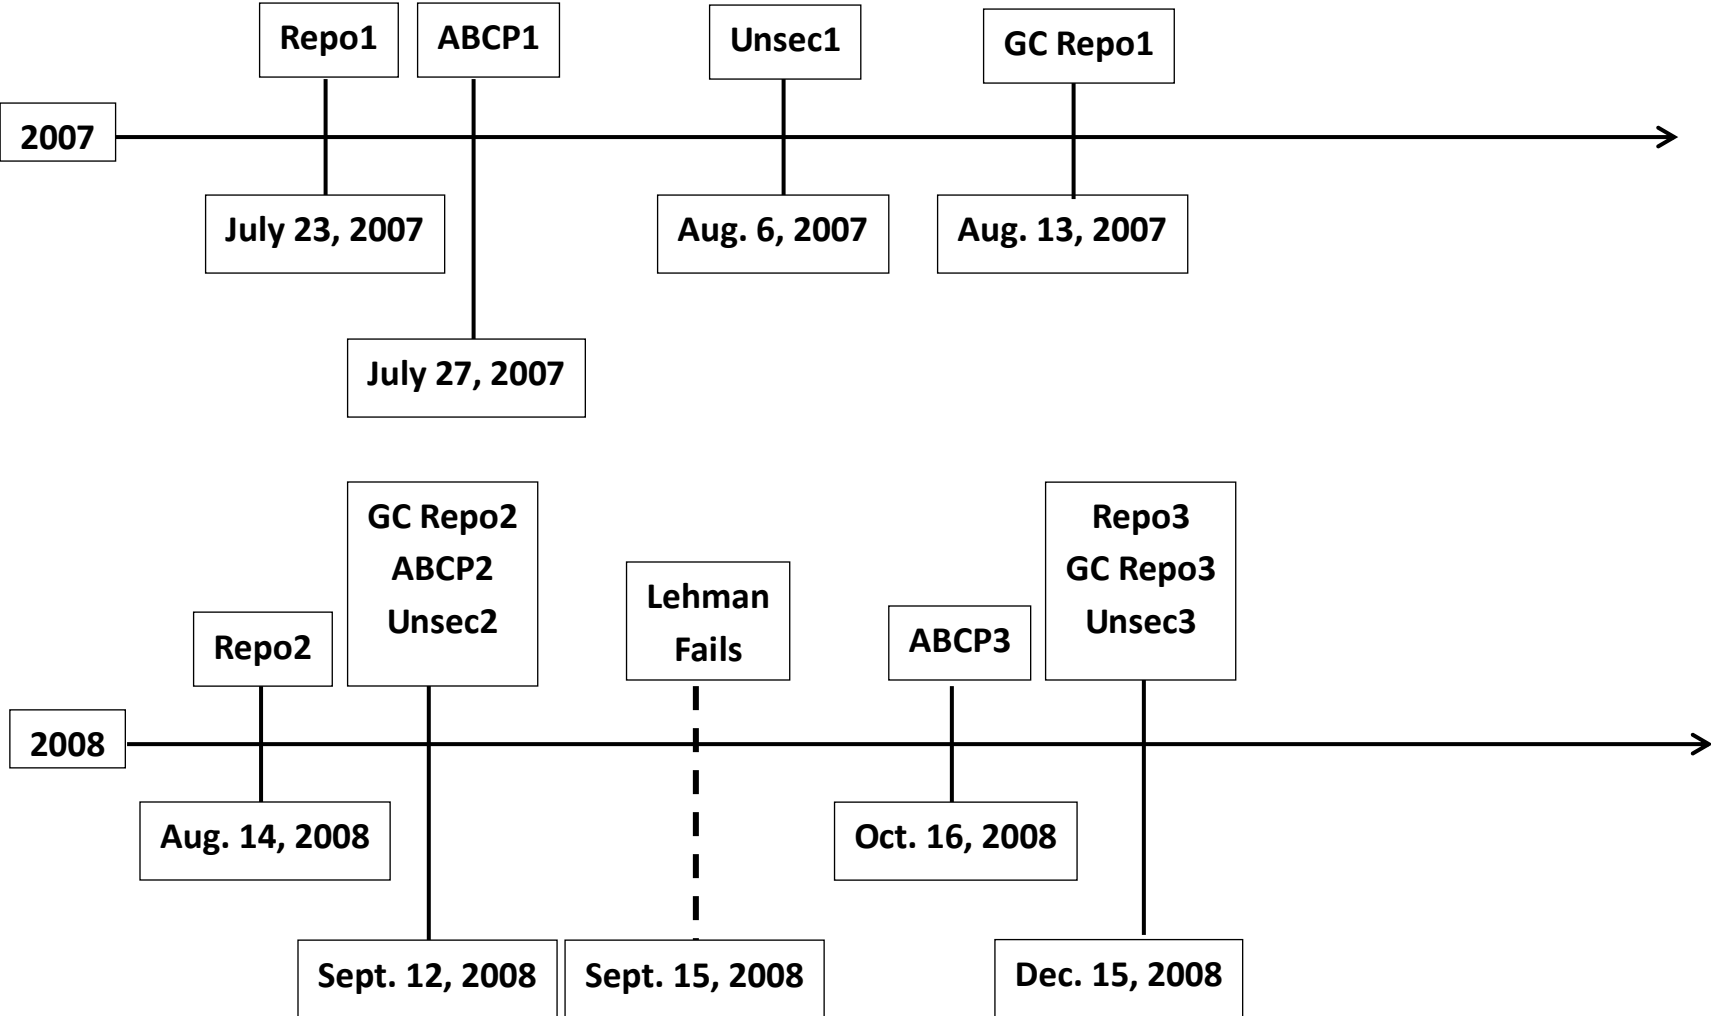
Repo1
ABCP1
Unsec1
GC Repo1

2007

July 23, 2007
Aug. 6, 2007
Aug. 13, 2007
July 27, 2007

GC Repo2
ABCP2
Unsec2

Repo3
GC Repo3
Unsec3

Lehman Fails

Repo2
ABCP3

2008

Aug. 14, 2008
Oct. 16, 2008
Sept. 12, 2008
Sept. 15, 2008
Dec. 15, 2008